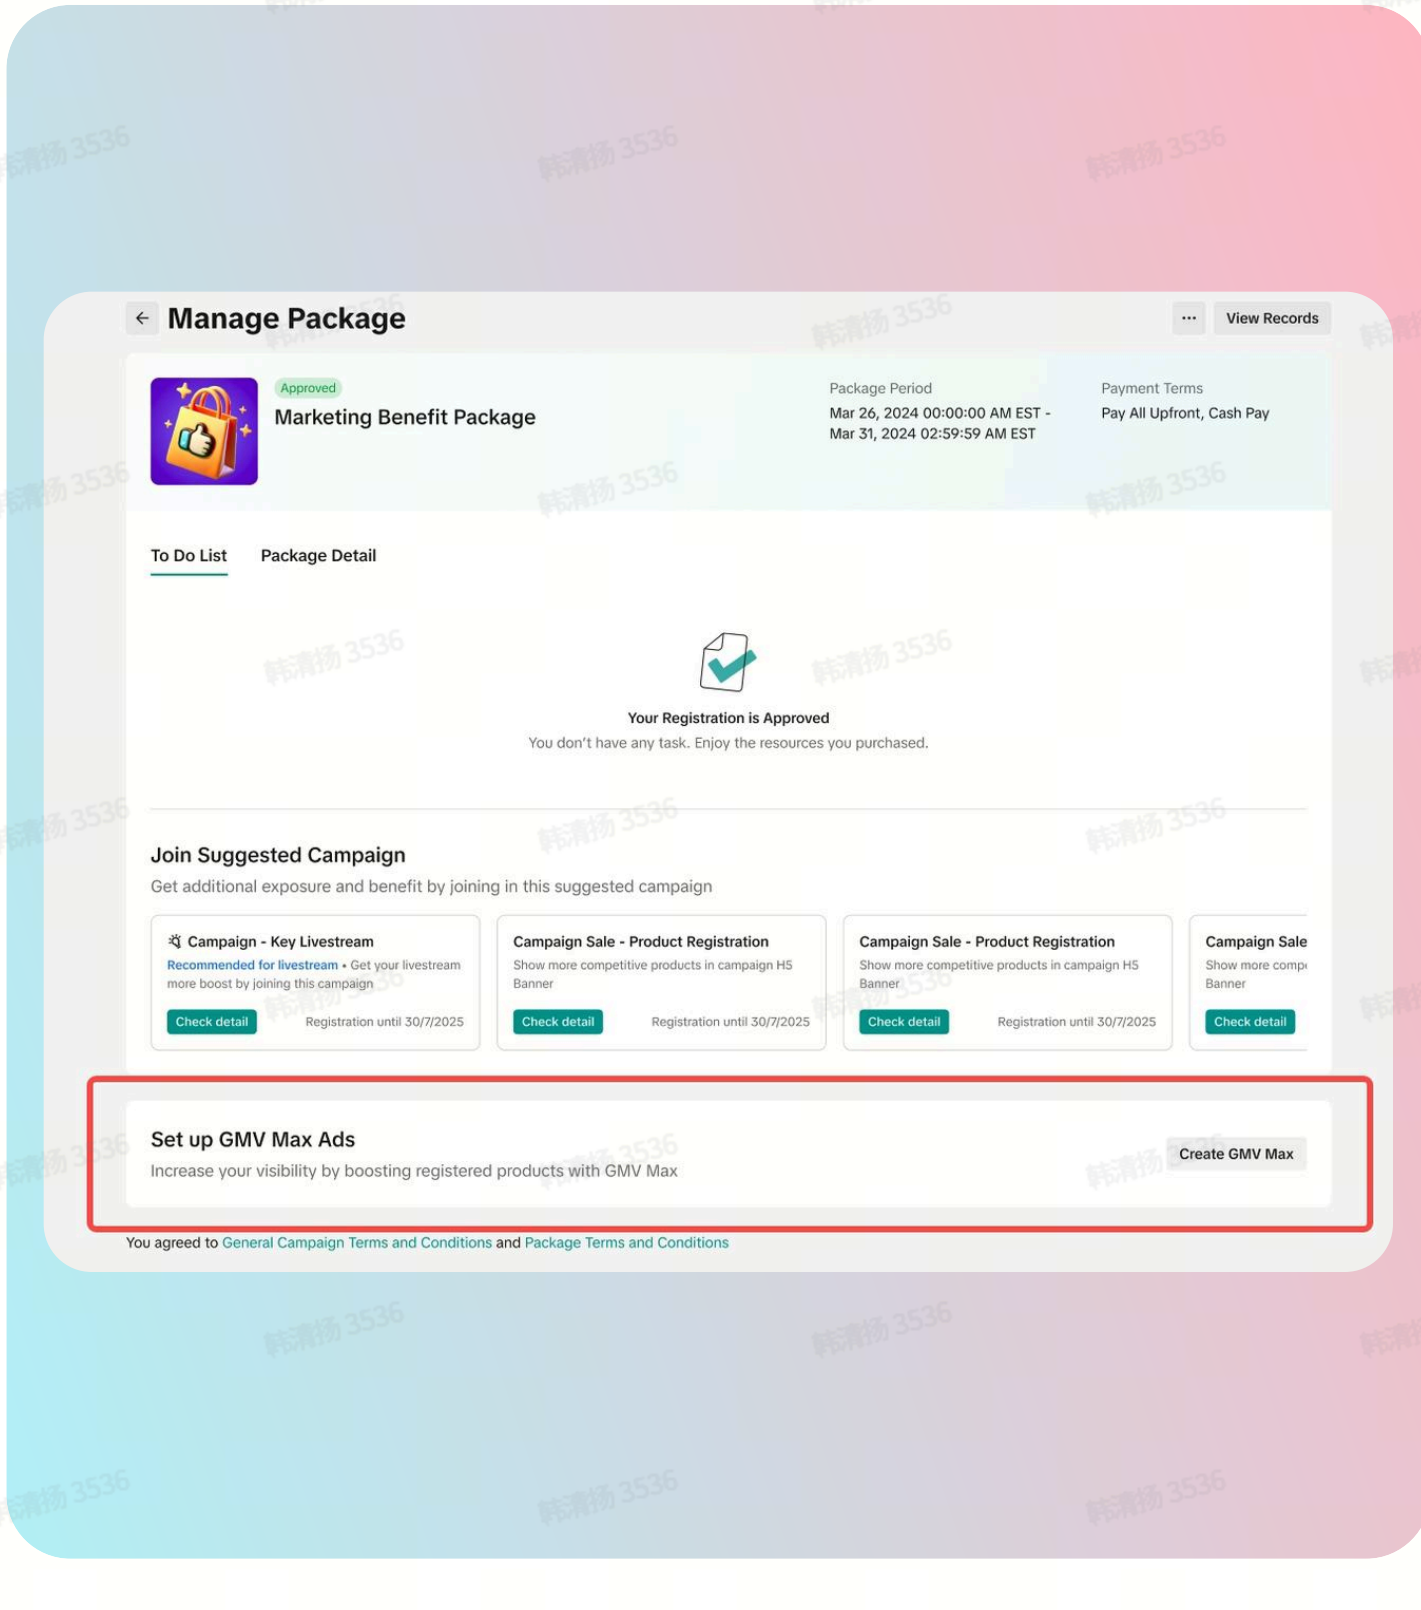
Manage Package

··· View Records

Approved
Marketing Benefit Package

Package Period
Mar 26, 2024 00:00:00 AM EST - Mar 31, 2024 02:59:59 AM EST

Payment Terms
Pay All Upfront, Cash Pay

To Do List Package Detail

Your Registration is Approved
You don't have any task. Enjoy the resources you purchased.

Join Suggested Campaign
Get additional exposure and benefit by joining in this suggested campaign

Campaign - Key Livestream
Recommended for livestream • Get your livestream more boost by joining this campaign
Check detail Registration until 30/7/2025

Campaign Sale - Product Registration
Show more competitive products in campaign H5 Banner
Check detail Registration until 30/7/2025

Campaign Sale - Product Registration
Show more competitive products in campaign H5 Banner
Check detail Registration until 30/7/2025

Campaign Sale
Show more comp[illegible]
Banner
Check detail

Set up GMV Max Ads
Increase your visibility by boosting registered products with GMV Max
Create GMV Max

You agreed to General Campaign Terms and Conditions and Package Terms and Conditions

韩清扬 3536